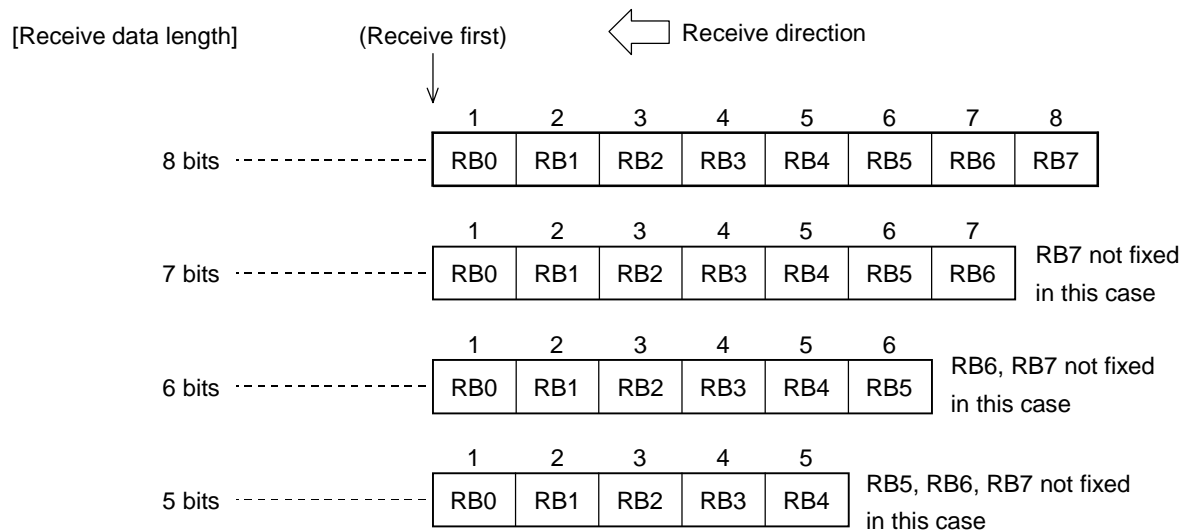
[Receive data length]

(Receive first)

Receive direction

| 1 | 2 | 3 | 4 | 5 | 6 | 7 | 8 |
|---|---|---|---|---|---|---|---|
| RB0 | RB1 | RB2 | RB3 | RB4 | RB5 | RB6 | RB7 |

8 bits

| 1 | 2 | 3 | 4 | 5 | 6 | 7 |
|---|---|---|---|---|---|---|
| RB0 | RB1 | RB2 | RB3 | RB4 | RB5 | RB6 |

7 bits

RB7 not fixed in this case

| 1 | 2 | 3 | 4 | 5 | 6 |
|---|---|---|---|---|---|
| RB0 | RB1 | RB2 | RB3 | RB4 | RB5 |

6 bits

RB6, RB7 not fixed in this case

| 1 | 2 | 3 | 4 | 5 |
|---|---|---|---|---|
| RB0 | RB1 | RB2 | RB3 | RB4 |

5 bits

RB5, RB6, RB7 not fixed in this case